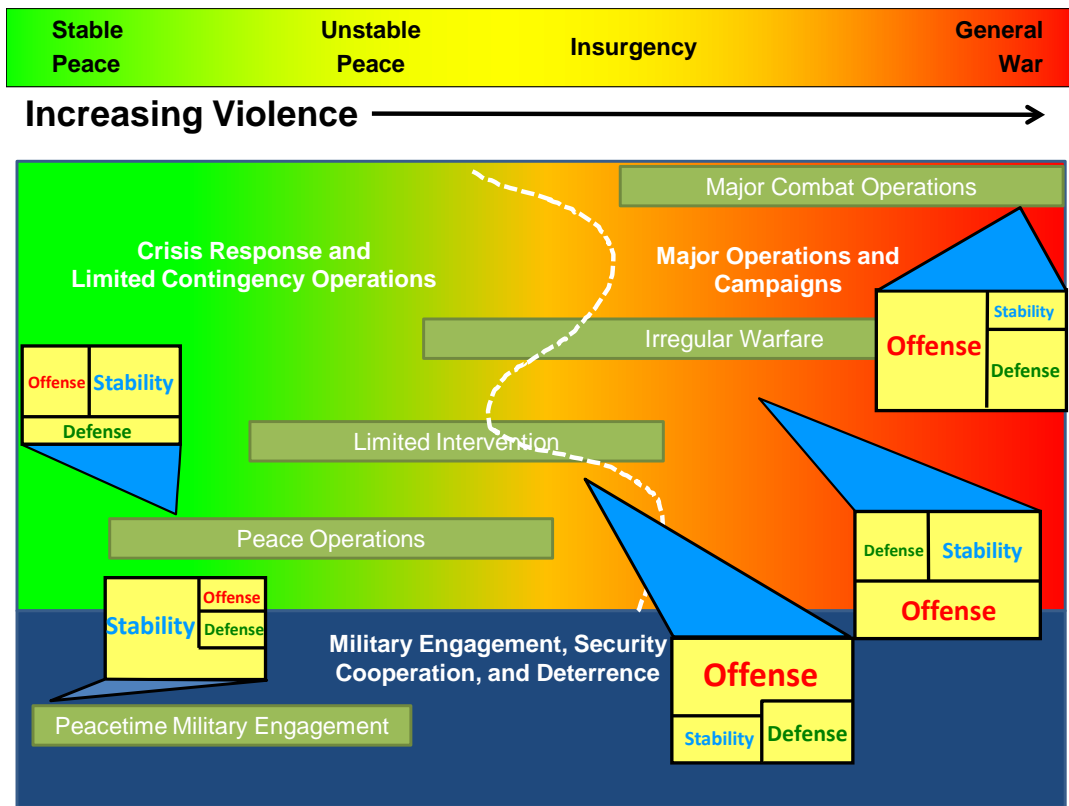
Stable Peace
Unstable Peace
Insurgency
General War

Increasing Violence

Major Combat Operations

Crisis Response and Limited Contingency Operations

Major Operations and Campaigns

Offense
Stability
Defense

Irregular Warfare

Offense
Stability
Defense

Limited Intervention

Defense
Stability
Offense

Peace Operations

Stability
Offense
Defense

Military Engagement, Security Cooperation, and Deterrence

Offense
Stability
Defense

Peacetime Military Engagement